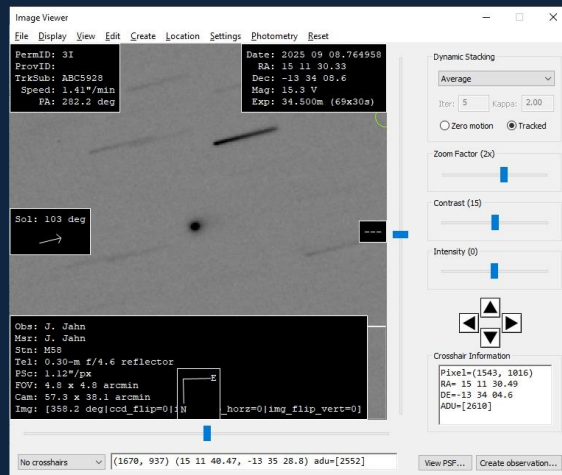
Image Viewer

File Display View Edit Create Location Settings Photometry Reset

PermID: 3I
ProvID:
TrkSub: ABC5928
Speed: 1.41"/min
PA: 282.2 deg

Date: 2025 09 08.764958
RA: 15 11 30.33
Dec: -13 34 08.6
Mag: 15.3 V
Exp: 34.500m (69x30s)

Sol: 103 deg

---

Obs: J. Jahn
Msr: J. Jahn
Stn: M58
Tel: 0.30-m f/4.6 reflector
PSc: 1.12"/px
FOV: 4.8 x 4.8 arcmin
Cam: 57.3 x 38.1 arcmin
Img: [358.2 deg|ccd_flip=0|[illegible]_horz=0|img_flip_vert=0]

E
N

Dynamic Stacking
Average
Iter: 5
Kapps: 2.00
Zero motion
Tracked

Zoom Factor (2x)

Contrast (15)

Intensity (0)

Crosshair Information
Pixel=(1543, 1016)
RA= 15 11 30.49
DE=-13 34 04.6
ADU=[2610]

No crosshairs
(1670, 937) (15 11 40.47, -13 35 28.8) adu=[2552]
View PSF...
Create observation...